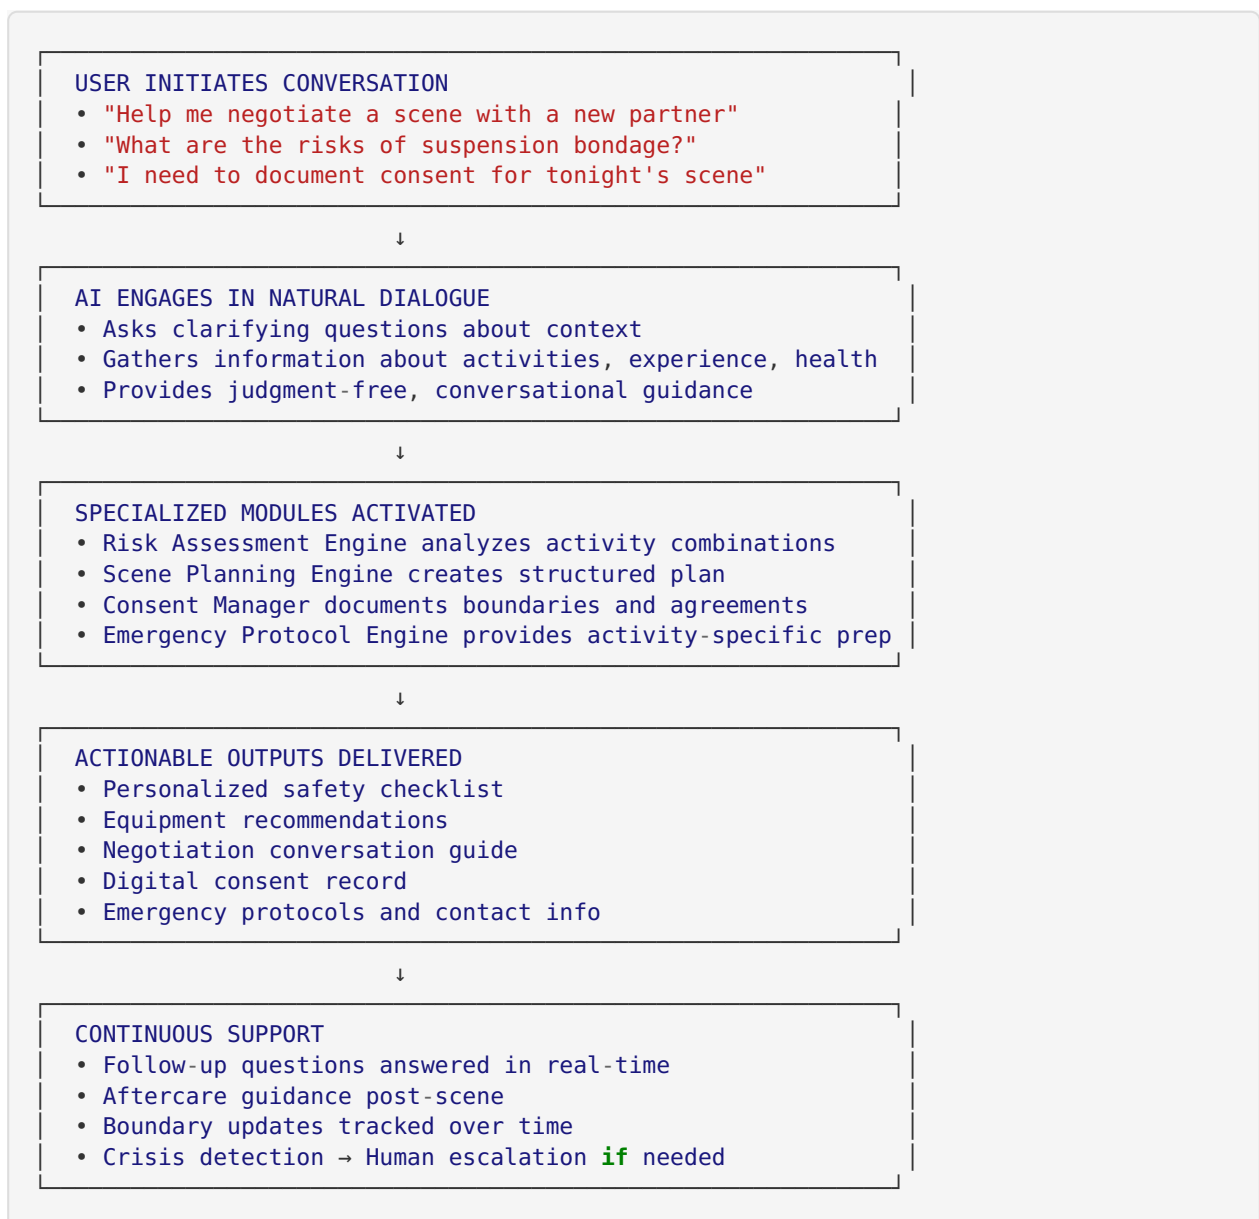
USER INITIATES CONVERSATION
• "Help me negotiate a scene with a new partner"
• "What are the risks of suspension bondage?"
• "I need to document consent for tonight's scene"

↓

AI ENGAGES IN NATURAL DIALOGUE
• Asks clarifying questions about context
• Gathers information about activities, experience, health
• Provides judgment-free, conversational guidance

↓

SPECIALIZED MODULES ACTIVATED
• Risk Assessment Engine analyzes activity combinations
• Scene Planning Engine creates structured plan
• Consent Manager documents boundaries and agreements
• Emergency Protocol Engine provides activity-specific prep

↓

ACTIONABLE OUTPUTS DELIVERED
• Personalized safety checklist
• Equipment recommendations
• Negotiation conversation guide
• Digital consent record
• Emergency protocols and contact info

↓

CONTINUOUS SUPPORT
• Follow-up questions answered in real-time
• Aftercare guidance post-scene
• Boundary updates tracked over time
• Crisis detection → Human escalation if needed